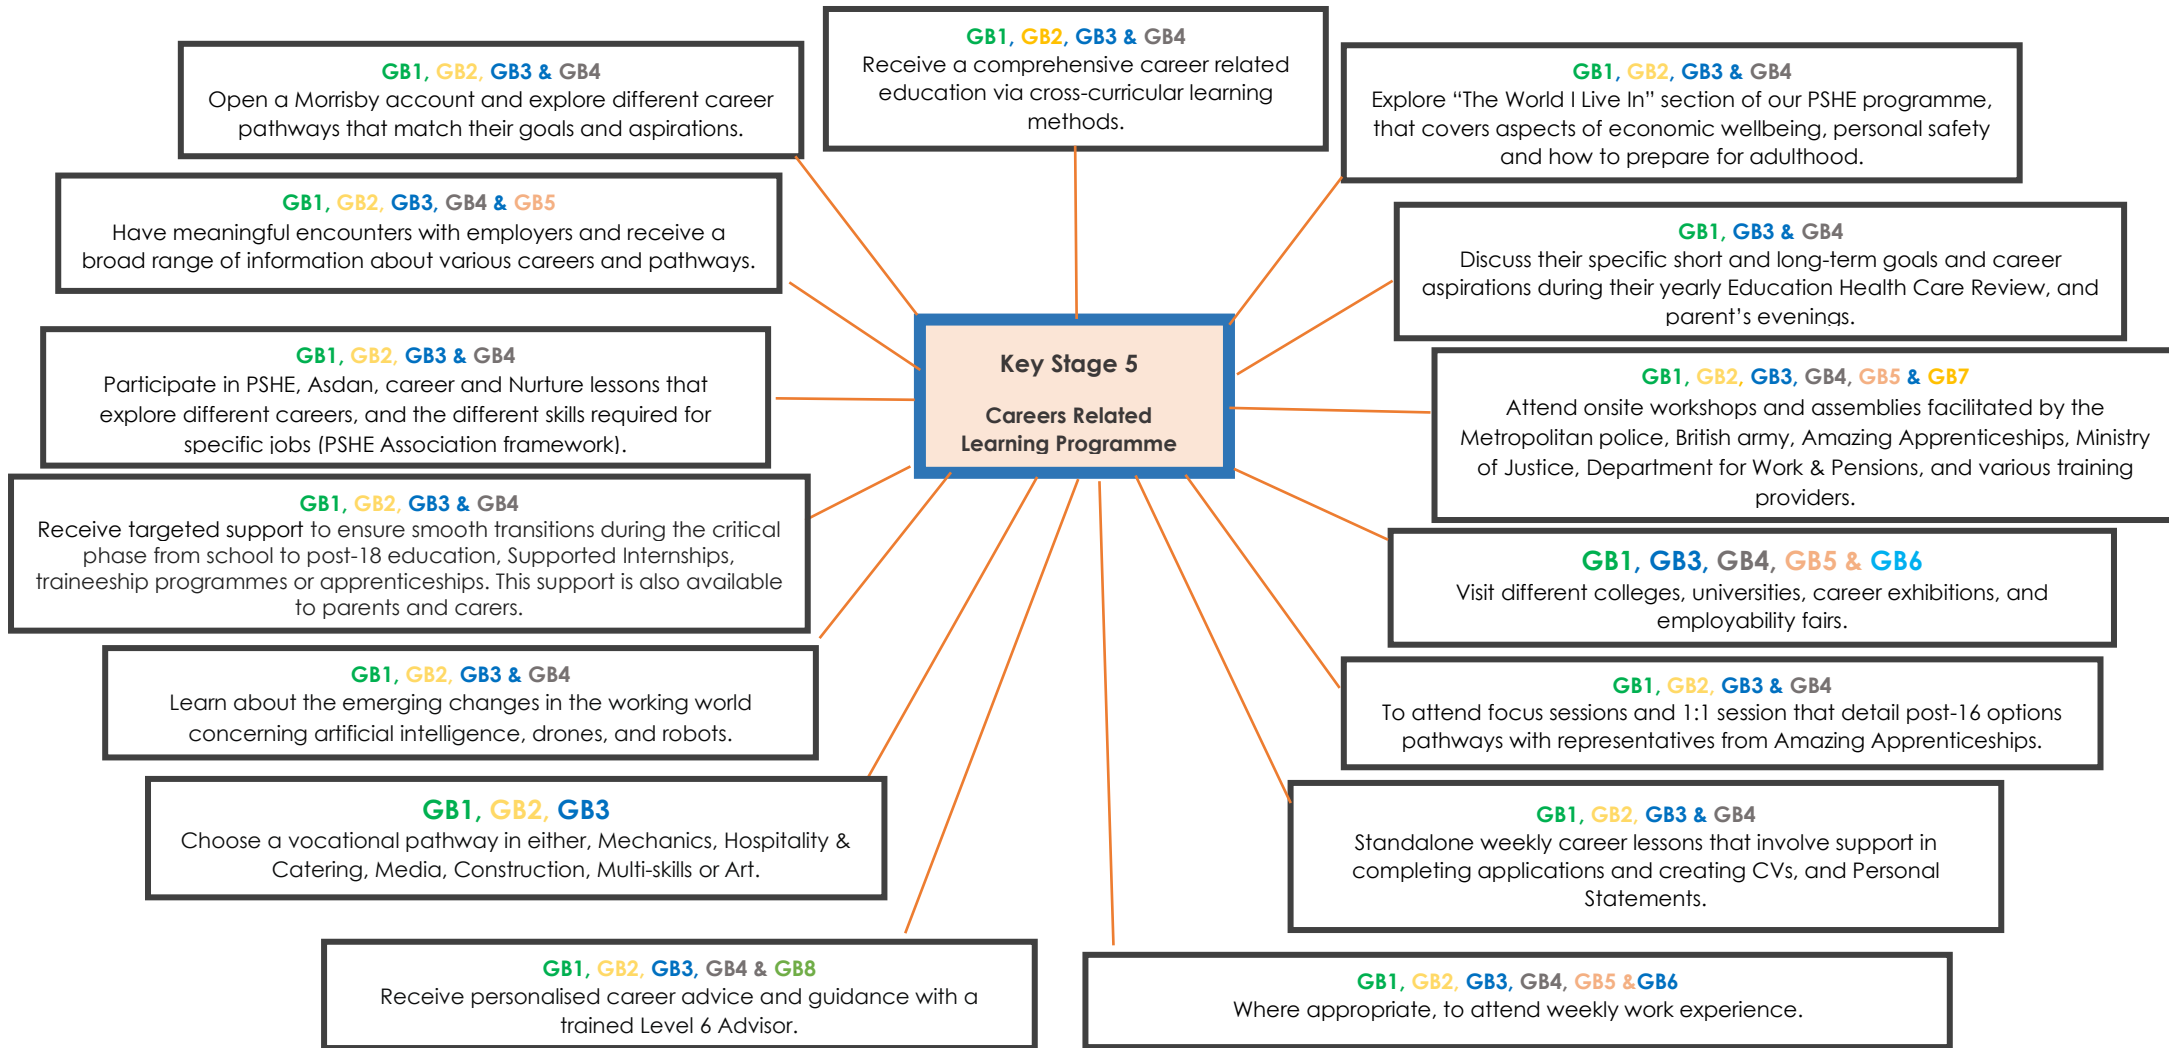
GB1, GB2, GB3 & GB4
Receive a comprehensive career related education via cross-curricular learning methods.

GB1, GB2, GB3 & GB4
Open a Morrisby account and explore different career pathways that match their goals and aspirations.

GB1, GB2, GB3 & GB4
Explore "The World I Live In" section of our PSHE programme, that covers aspects of economic wellbeing, personal safety and how to prepare for adulthood.

GB1, GB2, GB3, GB4 & GB5
Have meaningful encounters with employers and receive a broad range of information about various careers and pathways.

GB1, GB3 & GB4
Discuss their specific short and long-term goals and career aspirations during their yearly Education Health Care Review, and parent's evenings.

GB1, GB2, GB3 & GB4
Participate in PSHE, Asdan, career and Nurture lessons that explore different careers, and the different skills required for specific jobs (PSHE Association framework).

Key Stage 5

Careers Related Learning Programme

GB1, GB2, GB3, GB4, GB5 & GB7
Attend onsite workshops and assemblies facilitated by the Metropolitan police, British army, Amazing Apprenticeships, Ministry of Justice, Department for Work & Pensions, and various training providers.

GB1, GB2, GB3 & GB4
Receive targeted support to ensure smooth transitions during the critical phase from school to post-18 education, Supported Internships, traineeship programmes or apprenticeships. This support is also available to parents and carers.

GB1, GB3, GB4, GB5 & GB6
Visit different colleges, universities, career exhibitions, and employability fairs.

GB1, GB2, GB3 & GB4
Learn about the emerging changes in the working world concerning artificial intelligence, drones, and robots.

GB1, GB2, GB3 & GB4
To attend focus sessions and 1:1 session that detail post-16 options pathways with representatives from Amazing Apprenticeships.

GB1, GB2, GB3
Choose a vocational pathway in either, Mechanics, Hospitality & Catering, Media, Construction, Multi-skills or Art.

GB1, GB2, GB3 & GB4
Standalone weekly career lessons that involve support in completing applications and creating CVs, and Personal Statements.

GB1, GB2, GB3, GB4 & GB8
Receive personalised career advice and guidance with a trained Level 6 Advisor.

GB1, GB2, GB3, GB4, GB5 &GB6
Where appropriate, to attend weekly work experience.